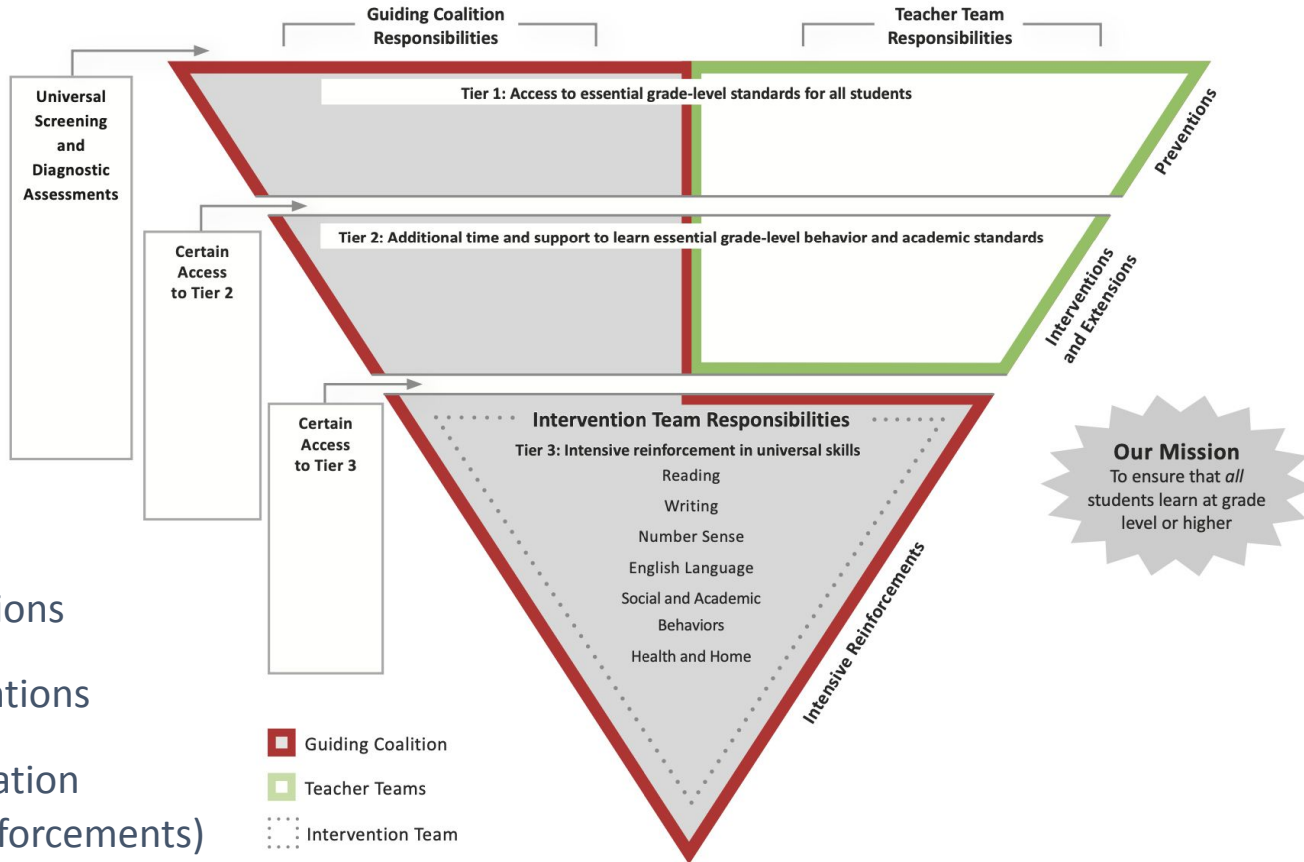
Guiding Coalition Responsibilities

Teacher Team Responsibilities

Universal Screening and Diagnostic Assessments

Tier 1: Access to essential grade-level standards for all students

Preventions

Certain Access to Tier 2

Tier 2: Additional time and support to learn essential grade-level behavior and academic standards

Interventions and Extensions

Certain Access to Tier 3

Intervention Team Responsibilities

Tier 3: Intensive reinforcement in universal skills

Reading

Writing

Number Sense

English Language

Social and Academic Behaviors

Health and Home

Intensive Reinforcements

Our Mission
To ensure that *all* students learn at grade level or higher

ions

ntions

ation
forcements)

Guiding Coalition

Teacher Teams

Intervention Team